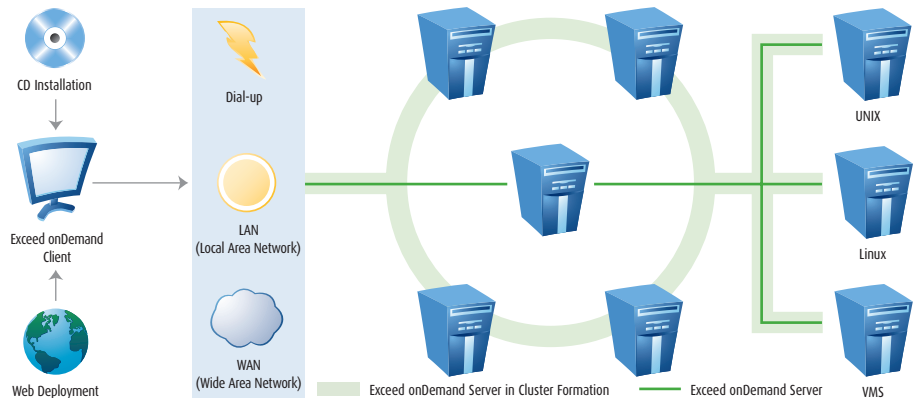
CD Installation

Exceed onDemand Client

Web Deployment

Dial-up

LAN
(Local Area Network)

WAN
(Wide Area Network)

UNIX

Linux

VMS

Exceed onDemand Server in Cluster Formation

Exceed onDemand Server